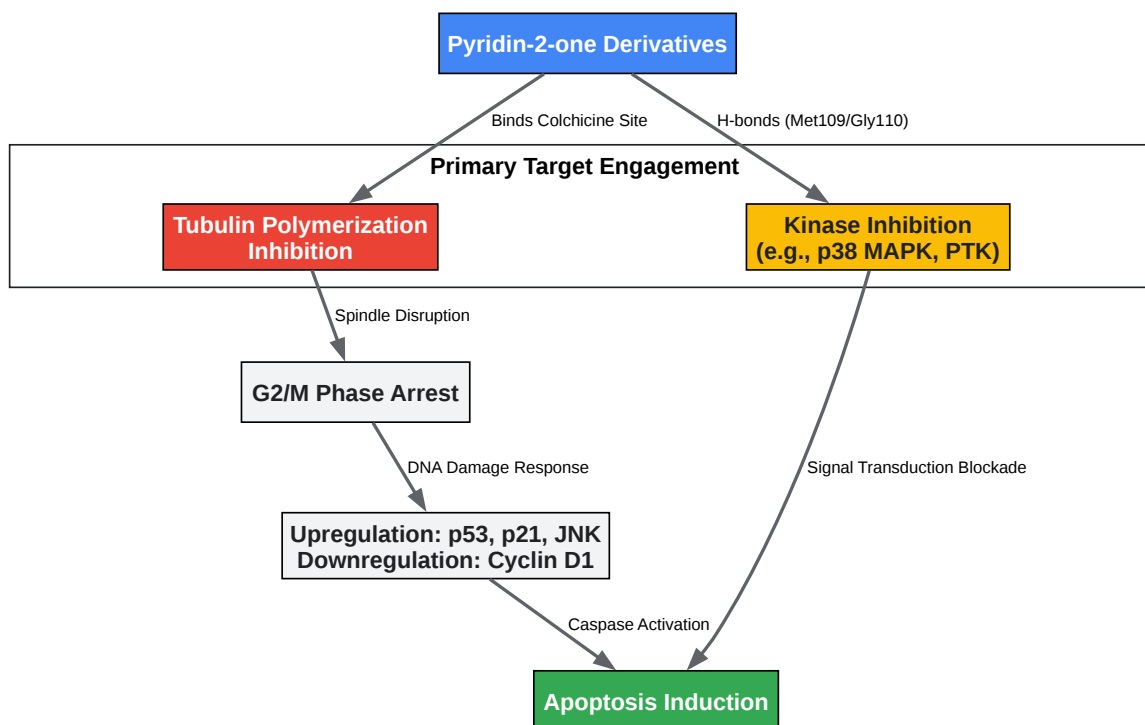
Pyridin-2-one Derivatives

Binds Colchicine Site

H-bonds (Met109/Gly110)

Primary Target Engagement

Tubulin Polymerization Inhibition

Kinase Inhibition (e.g., p38 MAPK, PTK)

Spindle Disruption

G2/M Phase Arrest

DNA Damage Response

Signal Transduction Blockade

Upregulation: p53, p21, JNK
Downregulation: Cyclin D1

Caspase Activation

Apoptosis Induction